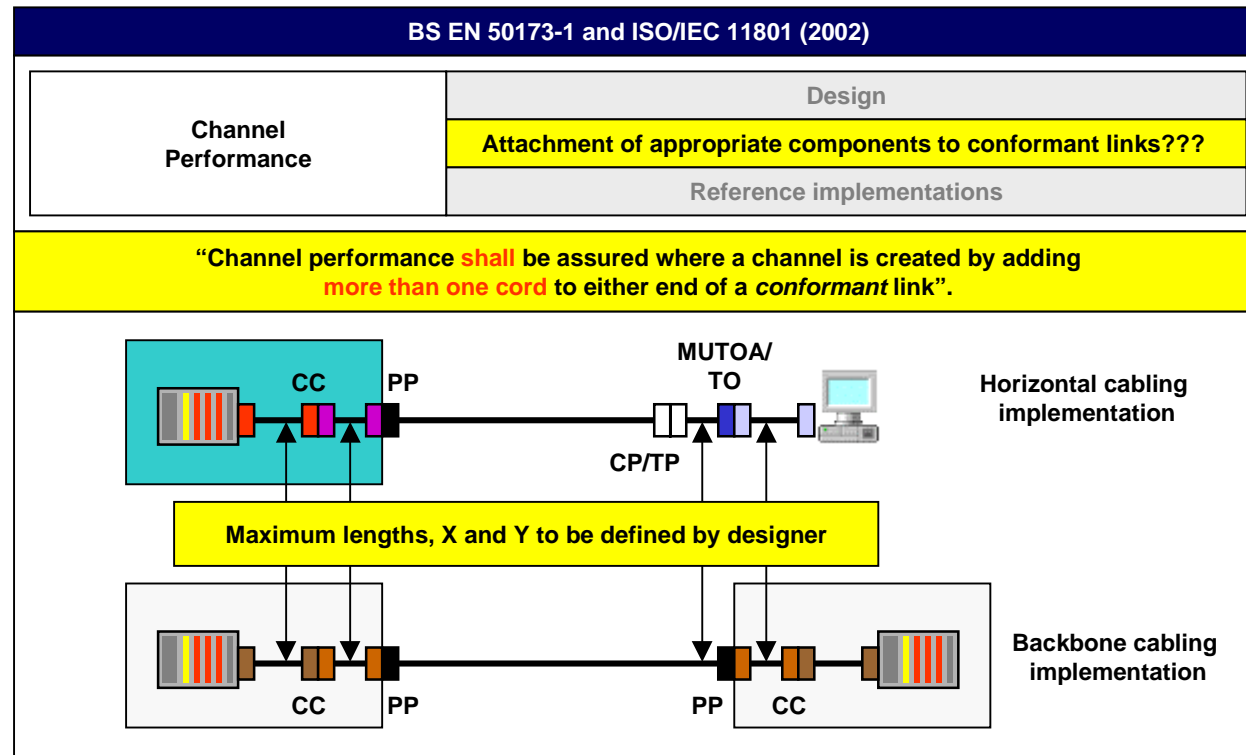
BS EN 50173-1 and ISO/IEC 11801 (2002)

| Channel Performance | Design |
|---|---|
| | Attachment of appropriate components to conformant links??? |
| | Reference implementations |

"Channel performance shall be assured where a channel is created by adding more than one cord to either end of a *conformant* link".

CC

PP

MUTOA/ TO

CP/TP

Horizontal cabling implementation

Maximum lengths, X and Y to be defined by designer

CC

PP

PP

CC

Backbone cabling implementation